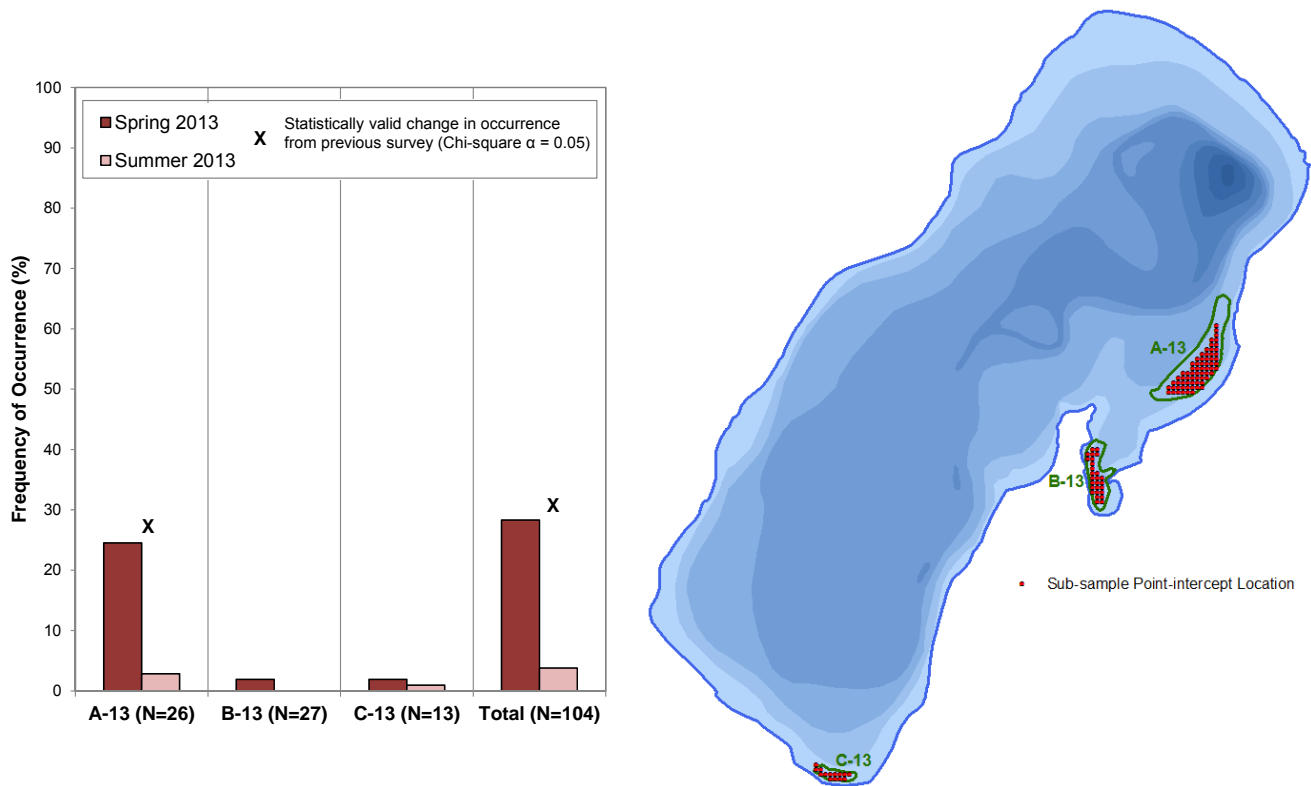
Spring 2013
Summer 2013
X Statistically valid change in occurrence from previous survey (Chi-square α = 0.05)

Frequency of Occurrence (%)

100
90
80
70
60
50
40
30
20
10
0

X
X

A-13 (N=26)
B-13 (N=27)
C-13 (N=13)
Total (N=104)

A-13
B-13
C-13

Sub-sample Point-intercept Location